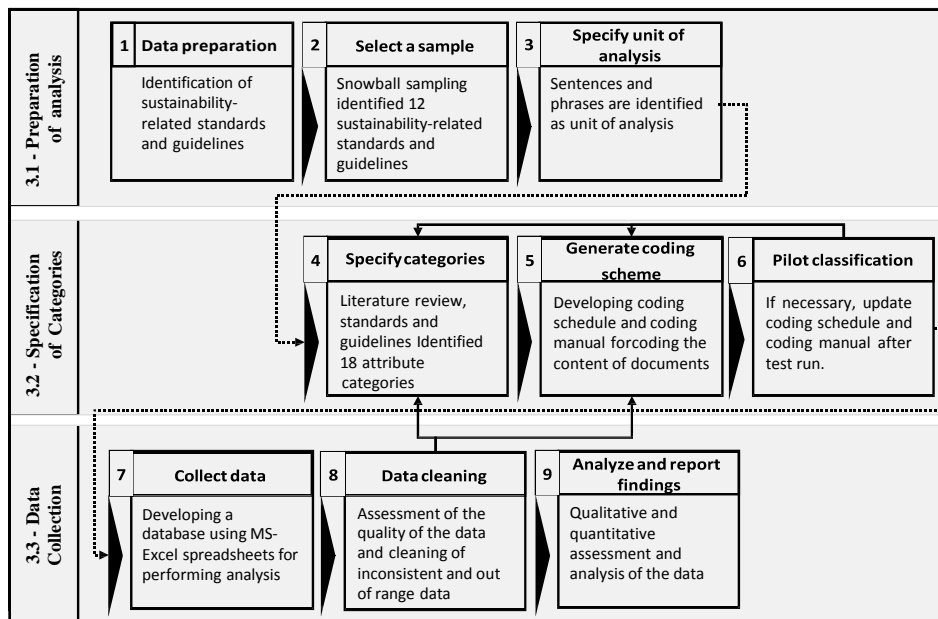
3.1 - Preparation of analysis

1 Data preparation

Identification of sustainability-related standards and guidelines

2 Select a sample

Snowball sampling identified 12 sustainability-related standards and guidelines

3 Specify unit of analysis

Sentences and phrases are identified as unit of analysis

3.2 - Specification of Categories

4 Specify categories

Literature review, standards and guidelines Identified 18 attribute categories

5 Generate coding scheme

Developing coding schedule and coding manual forcoding the content of documents

6 Pilot classification

If necessary, update coding schedule and coding manual after test run.

3.3 - Data Collection

7 Collect data

Developing a database using MS-Excel spreadsheets for performing analysis

8 Data cleaning

Assessment of the quality of the data and cleaning of inconsistent and out of range data

9 Analyze and report findings

Qualitative and quantitative assessment and analysis of the data